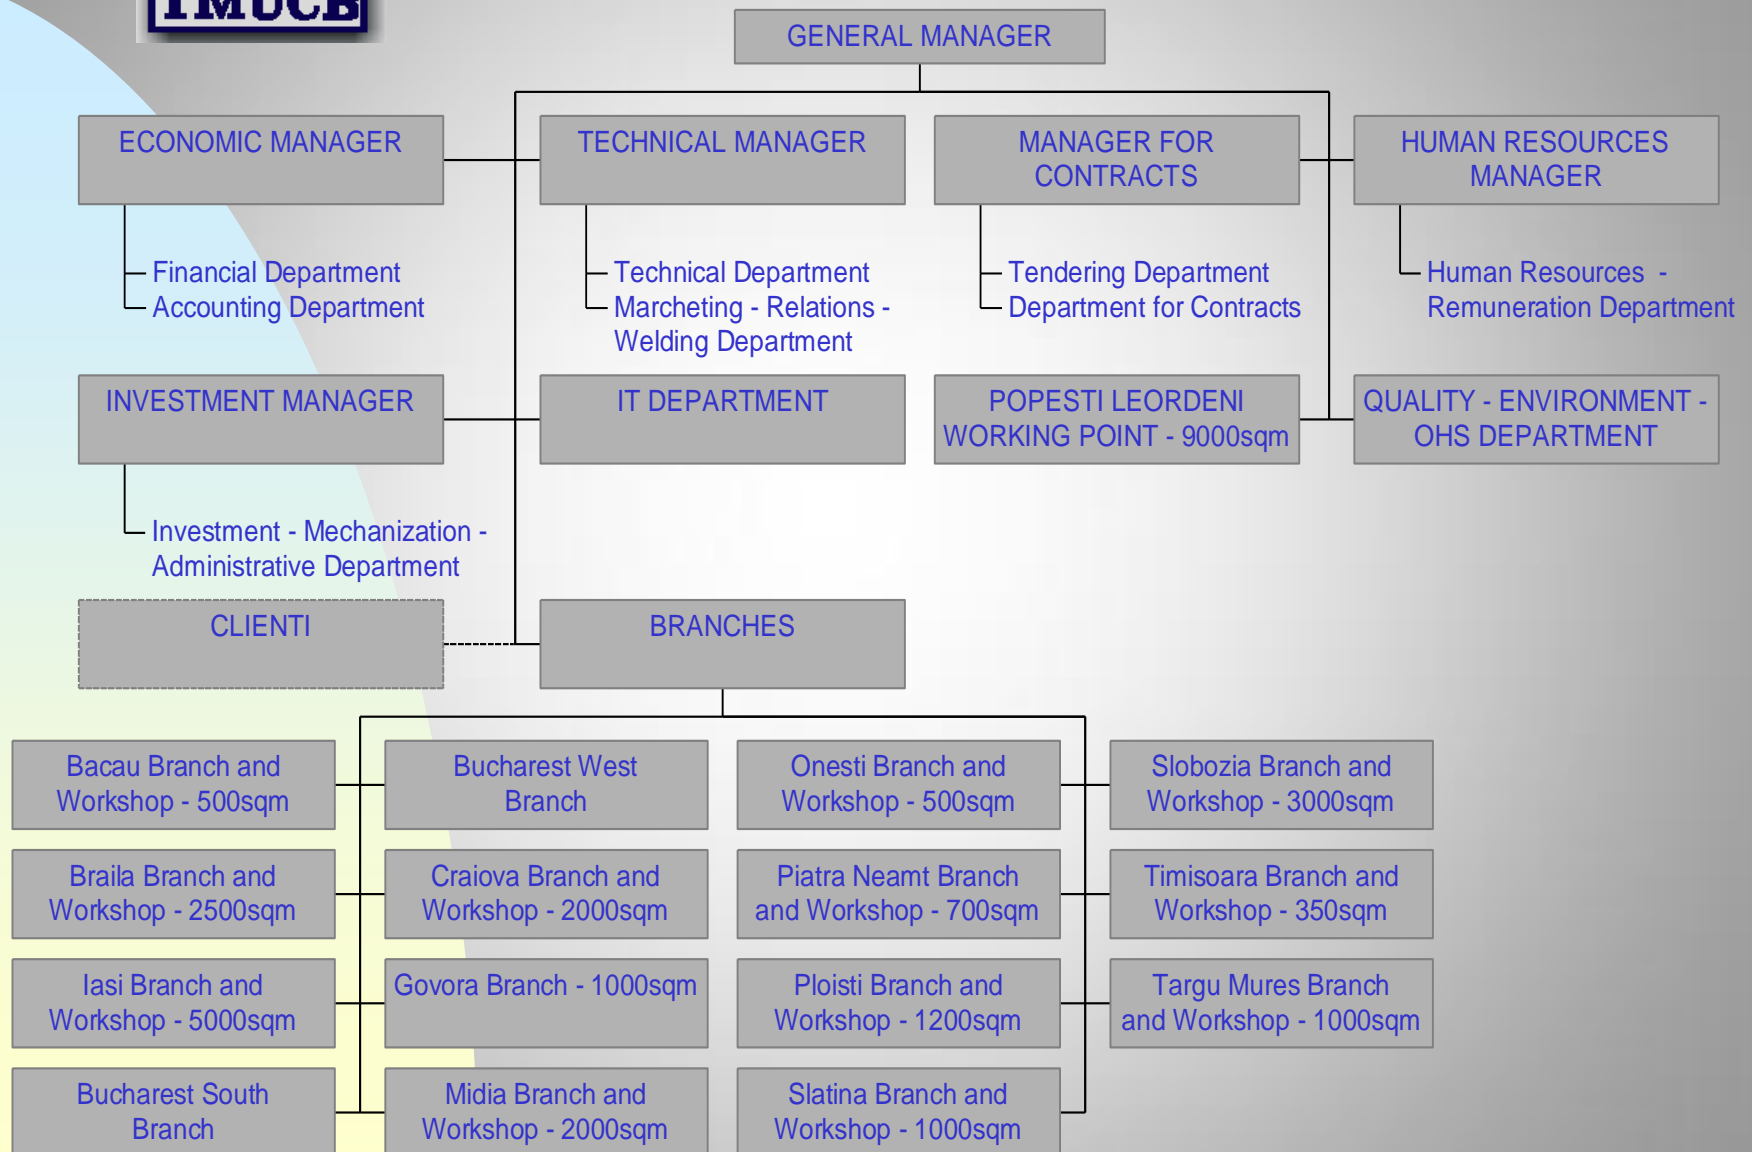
IMUCB

GENERAL MANAGER

ECONOMIC MANAGER

Financial Department
Accounting Department

TECHNICAL MANAGER

Technical Department
Marcheting - Relations - Welding Department

MANAGER FOR CONTRACTS

Tendering Department
Department for Contracts

HUMAN RESOURCES MANAGER

Human Resources - Remuneration Department

INVESTMENT MANAGER

Investment - Mechanization - Administrative Department

IT DEPARTMENT

POPESTI LEORDENI WORKING POINT - 9000sqm

QUALITY - ENVIRONMENT - OHS DEPARTMENT

CLIENTI

BRANCHES

Bacau Branch and Workshop - 500sqm

Bucharest West Branch

Onesti Branch and Workshop - 500sqm

Slobozia Branch and Workshop - 3000sqm

Braila Branch and Workshop - 2500sqm

Craiova Branch and Workshop - 2000sqm

Piatra Neamt Branch and Workshop - 700sqm

Timisoara Branch and Workshop - 350sqm

Iasi Branch and Workshop - 5000sqm

Govora Branch - 1000sqm

Ploisti Branch and Workshop - 1200sqm

Targu Mures Branch and Workshop - 1000sqm

Bucharest South Branch

Midia Branch and Workshop - 2000sqm

Slatina Branch and Workshop - 1000sqm